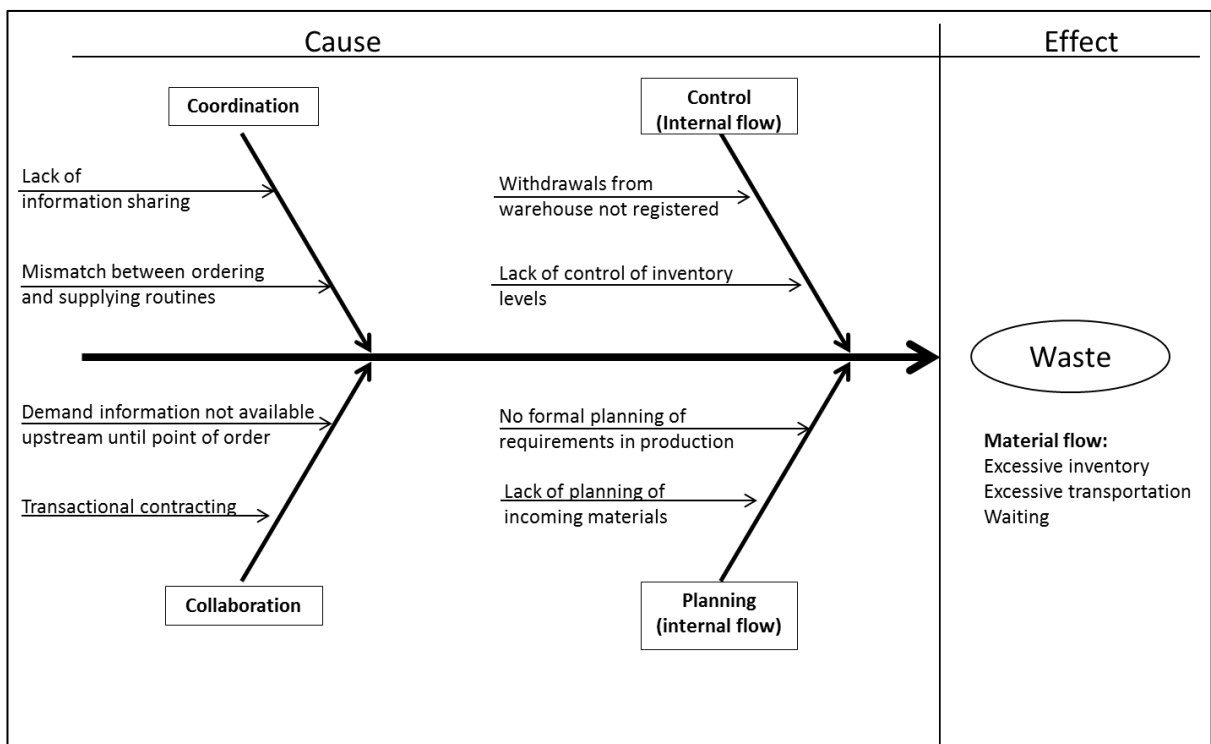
Cause

Effect

Coordination

Lack of information sharing

Mismatch between ordering and supplying routines

Control (Internal flow)

Withdrawals from warehouse not registered

Lack of control of inventory levels

Waste

Demand information not available upstream until point of order

Transactional contracting

Collaboration

No formal planning of requirements in production

Lack of planning of incoming materials

Planning (internal flow)

**Material flow:**
Excessive inventory
Excessive transportation
Waiting